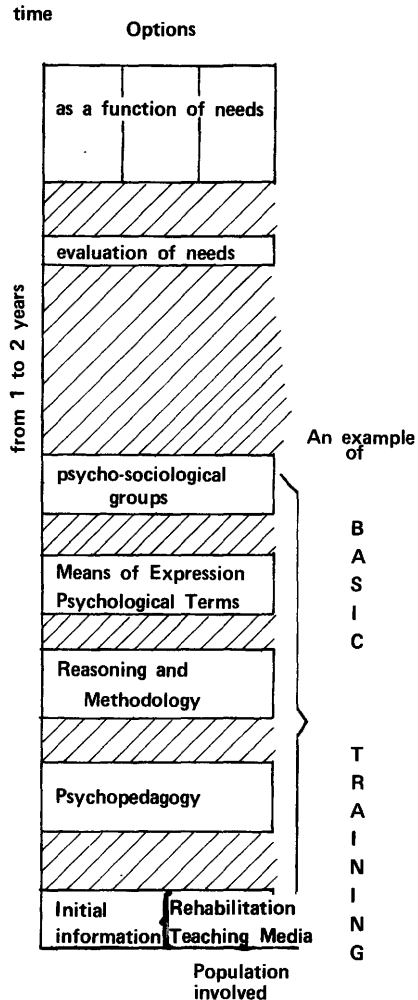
time

Options

as a function of needs

evaluation of needs

from 1 to 2 years

An example of

psycho-sociological groups

B A S I C

Means of Expression Psychological Terms

Reasoning and Methodology

T R A I N I N G

Psychopedagogy

Initial information

Rehabilitation Teaching Media

Population involved